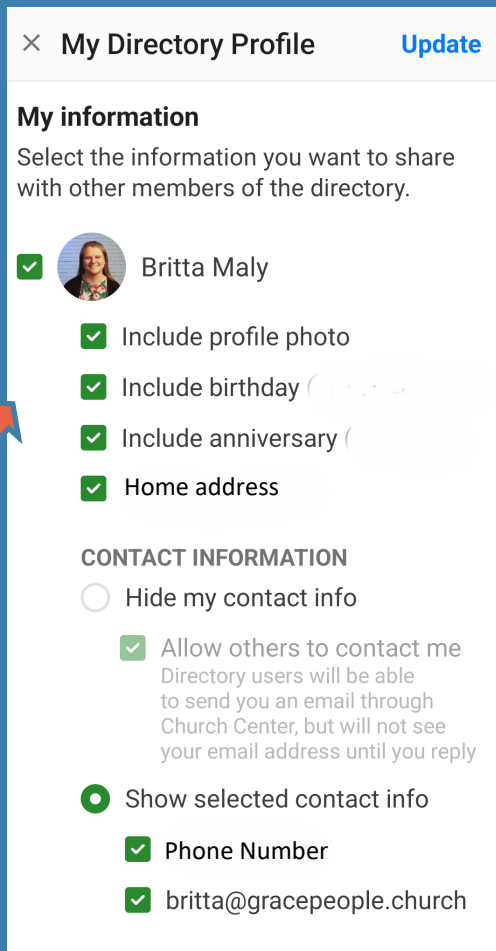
× My Directory Profile Update

My information

Select the information you want to share with other members of the directory.

Britta Maly

Include profile photo

Include birthday (

Include anniversary (

Home address

CONTACT INFORMATION

Hide my contact info

Allow others to contact me
Directory users will be able to send you an email through Church Center, but will not see your email address until you reply

Show selected contact info

Phone Number

britta@gracepeople.church